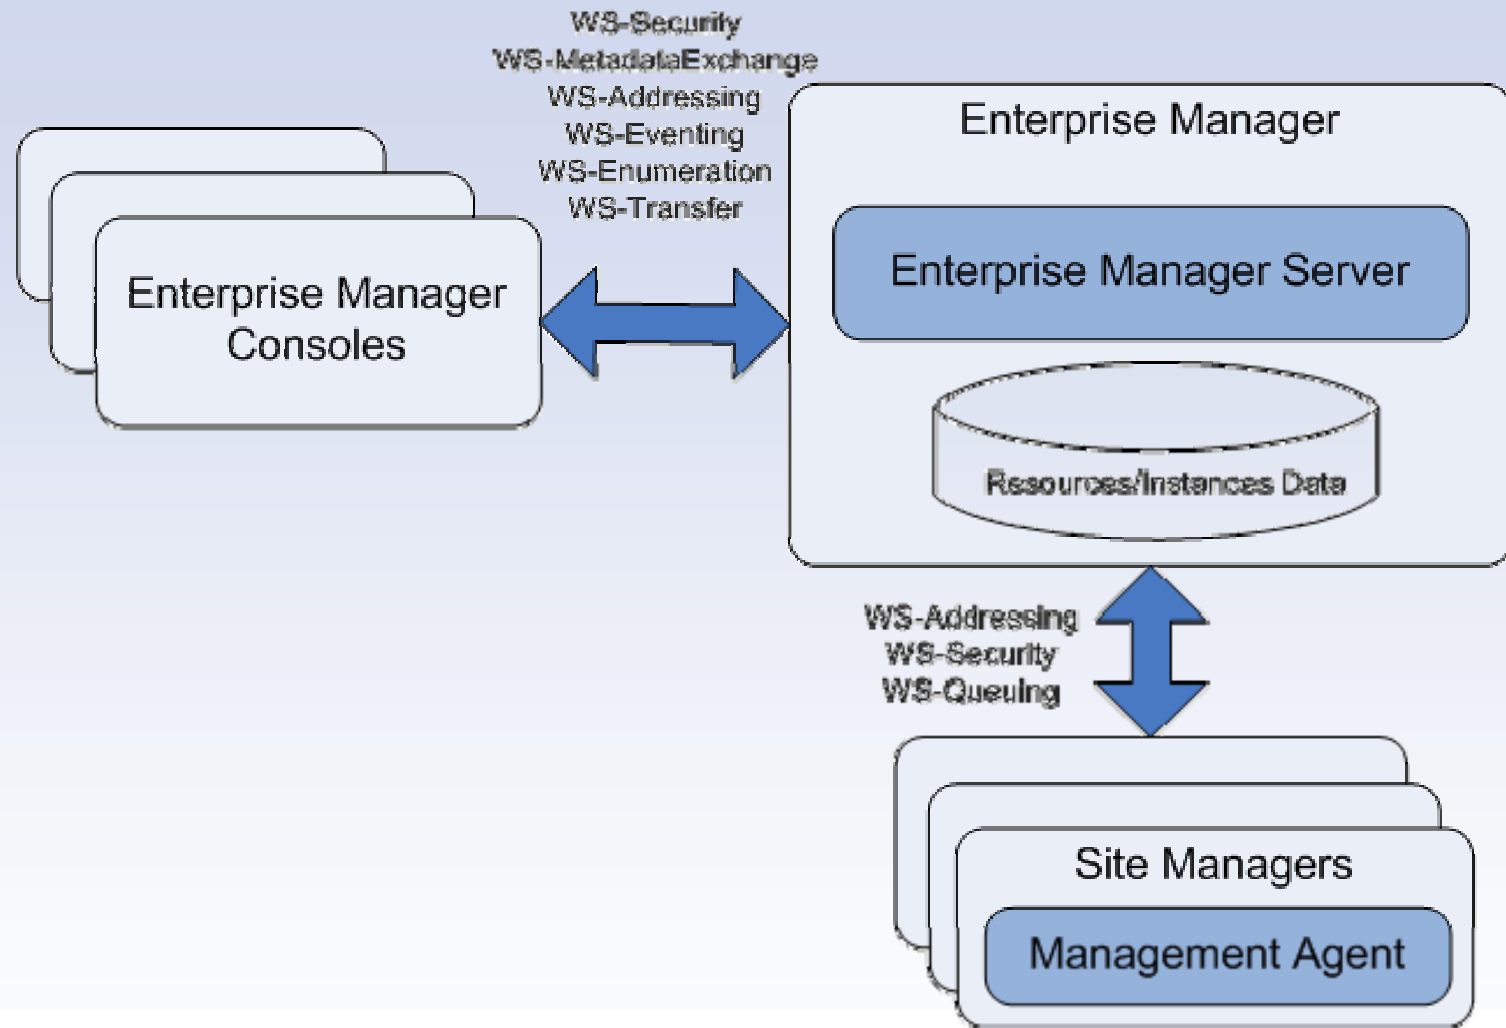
WS-Security
WS-MetadataExchange
WS-Addressing
WS-Eventing
WS-Enumeration
WS-Transfer

Enterprise Manager Consoles

Enterprise Manager

Enterprise Manager Server

Resources/Instances Data

WS-Addressing
WS-Security
WS-Queuing

Site Managers

Management Agent